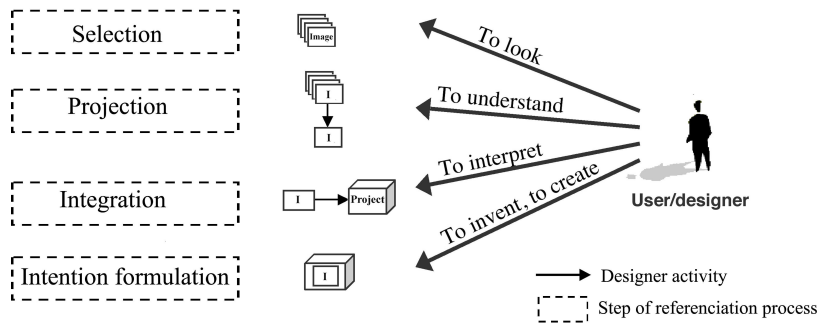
Selection

Image

To look

Projection

I

I

To understand

To interpret

Integration

I

Project

To invent, to create

User/designer

Intention formulation

I

Designer activity

Step of referenciation process